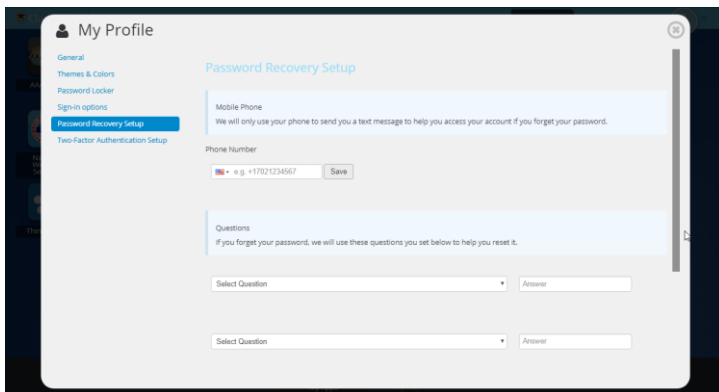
My Profile

General
Themes & Colors
Password Locker
Sign-in options
Password Recovery Setup
Two-Factor Authentication Setup

Password Recovery Setup

Mobile Phone
We will only use your phone to send you a text message to help you access your account if you forget your password.

Phone Number

e.g. +17021234567 Save

Questions
If you forget your password, we will use these questions you set below to help you reset it.

Select Question
Answer

Select Question
Answer